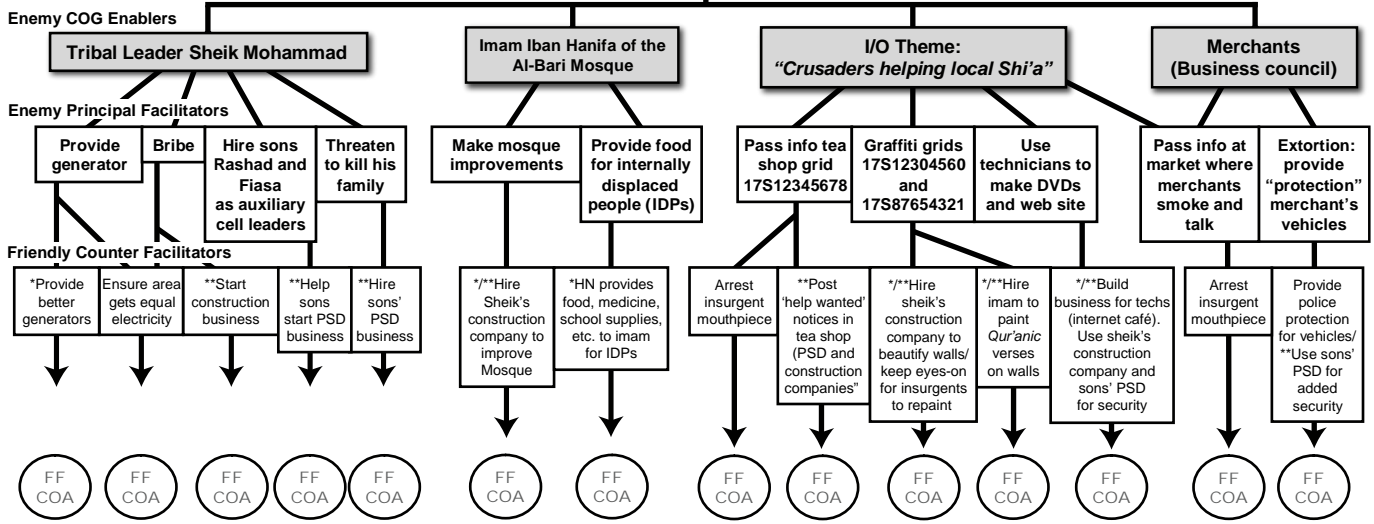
Enemy COG Enablers

Tribal Leader Sheik Mohammad

Imam Iban Hanifa of the Al-Bari Mosque

I/O Theme: *"Crusaders helping local Shi'a"*

Merchants (Business council)

Enemy Principal Facilitators

Provide generator

Bribe

Hire sons Rashad and Fiasa as auxiliary cell leaders

Threaten to kill his family

Make mosque improvements

Provide food for internally displaced people (IDPs)

Pass info tea shop grid 17S12345678

Graffiti grids 17S12304560 and 17S87654321

Use technicians to make DVDs and web site

Pass info at market where merchants smoke and talk

Extortion: provide "protection" merchant's vehicles

Friendly Counter Facilitators

*Provide better generators

Ensure area gets equal electricity

**Start construction business

**Help sons start PSD business

**Hire sons' PSD business

*/**Hire Sheik's construction company to improve Mosque

*HN provides food, medicine, school supplies, etc. to imam for IDPs

Arrest insurgent mouthpiece

**Post 'help wanted' notices in tea shop (PSD and construction companies"

*/**Hire sheik's construction company to beautify walls/ keep eyes-on for insurgents to repaint

*/**Hire imam to paint *Qur'anic* verses on walls

*/**Build business for techs (internet café). Use sheik's construction company and sons' PSD for security

Arrest insurgent mouthpiece

Provide police protection for vehicles/ **Use sons' PSD for added security

FF COA

FF COA

FF COA

FF COA

FF COA

FF COA

FF COA

FF COA

FF COA

FF COA

FF COA

FF COA

FF COA

FF COA